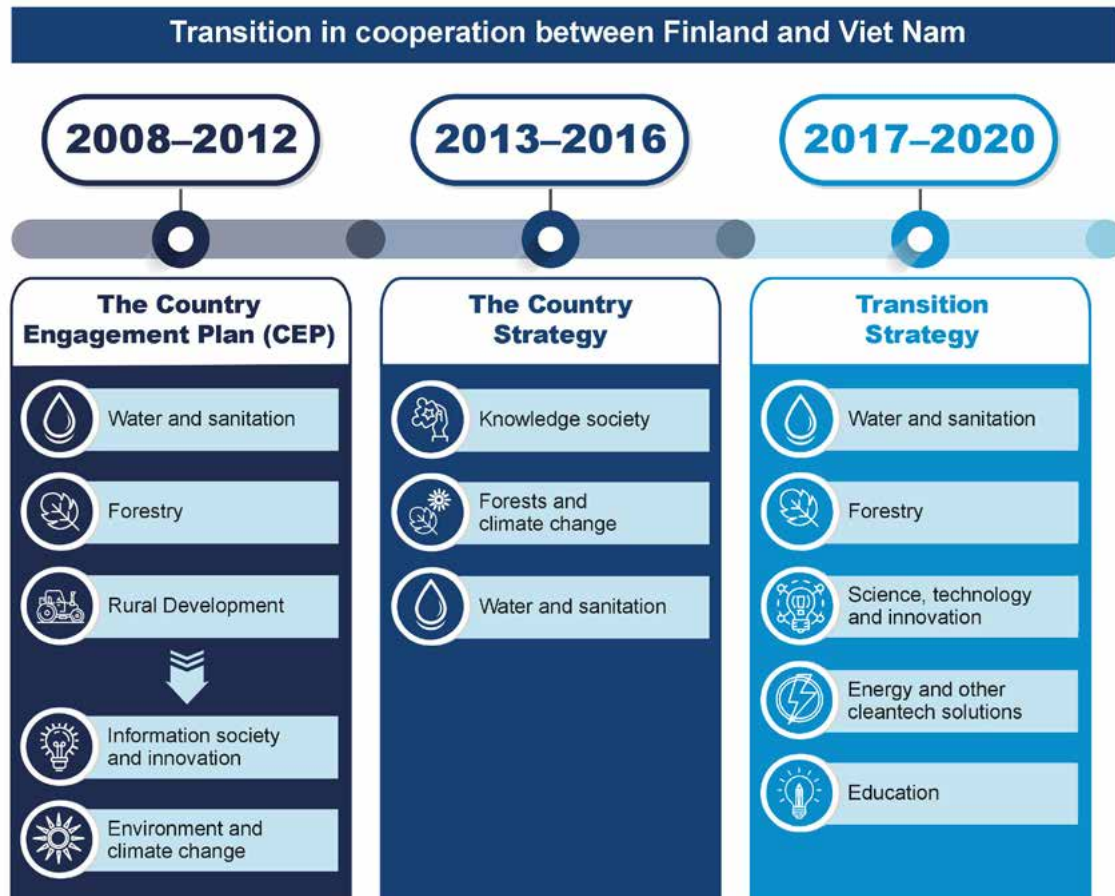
Transition in cooperation between Finland and Viet Nam

2008–2012

2013–2016

2017–2020

The Country Engagement Plan (CEP)

Water and sanitation

Forestry

Rural Development

Information society and innovation

Environment and climate change

The Country Strategy

Knowledge society

Forests and climate change

Water and sanitation

Transition Strategy

Water and sanitation

Forestry

Science, technology and innovation

Energy and other cleantech solutions

Education